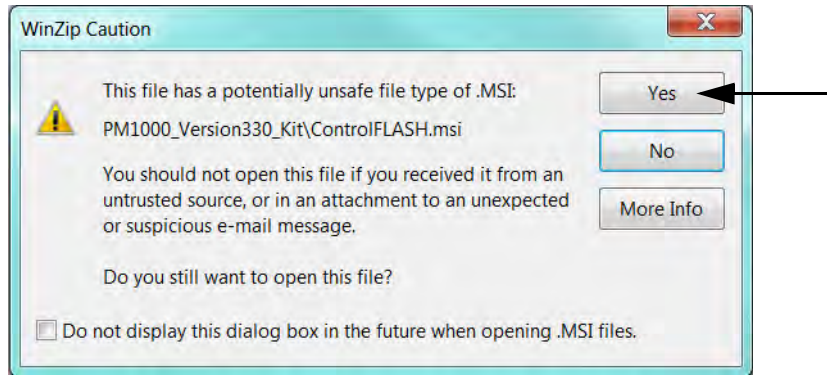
WinZip Caution

X

This file has a potentially unsafe file type of .MSI:

PM1000_Version330_Kit\ControlFLASH.msi

You should not open this file if you received it from an untrusted source, or in an attachment to an unexpected or suspicious e-mail message.

Do you still want to open this file?

Yes

No

More Info

Do not display this dialog box in the future when opening .MSI files.